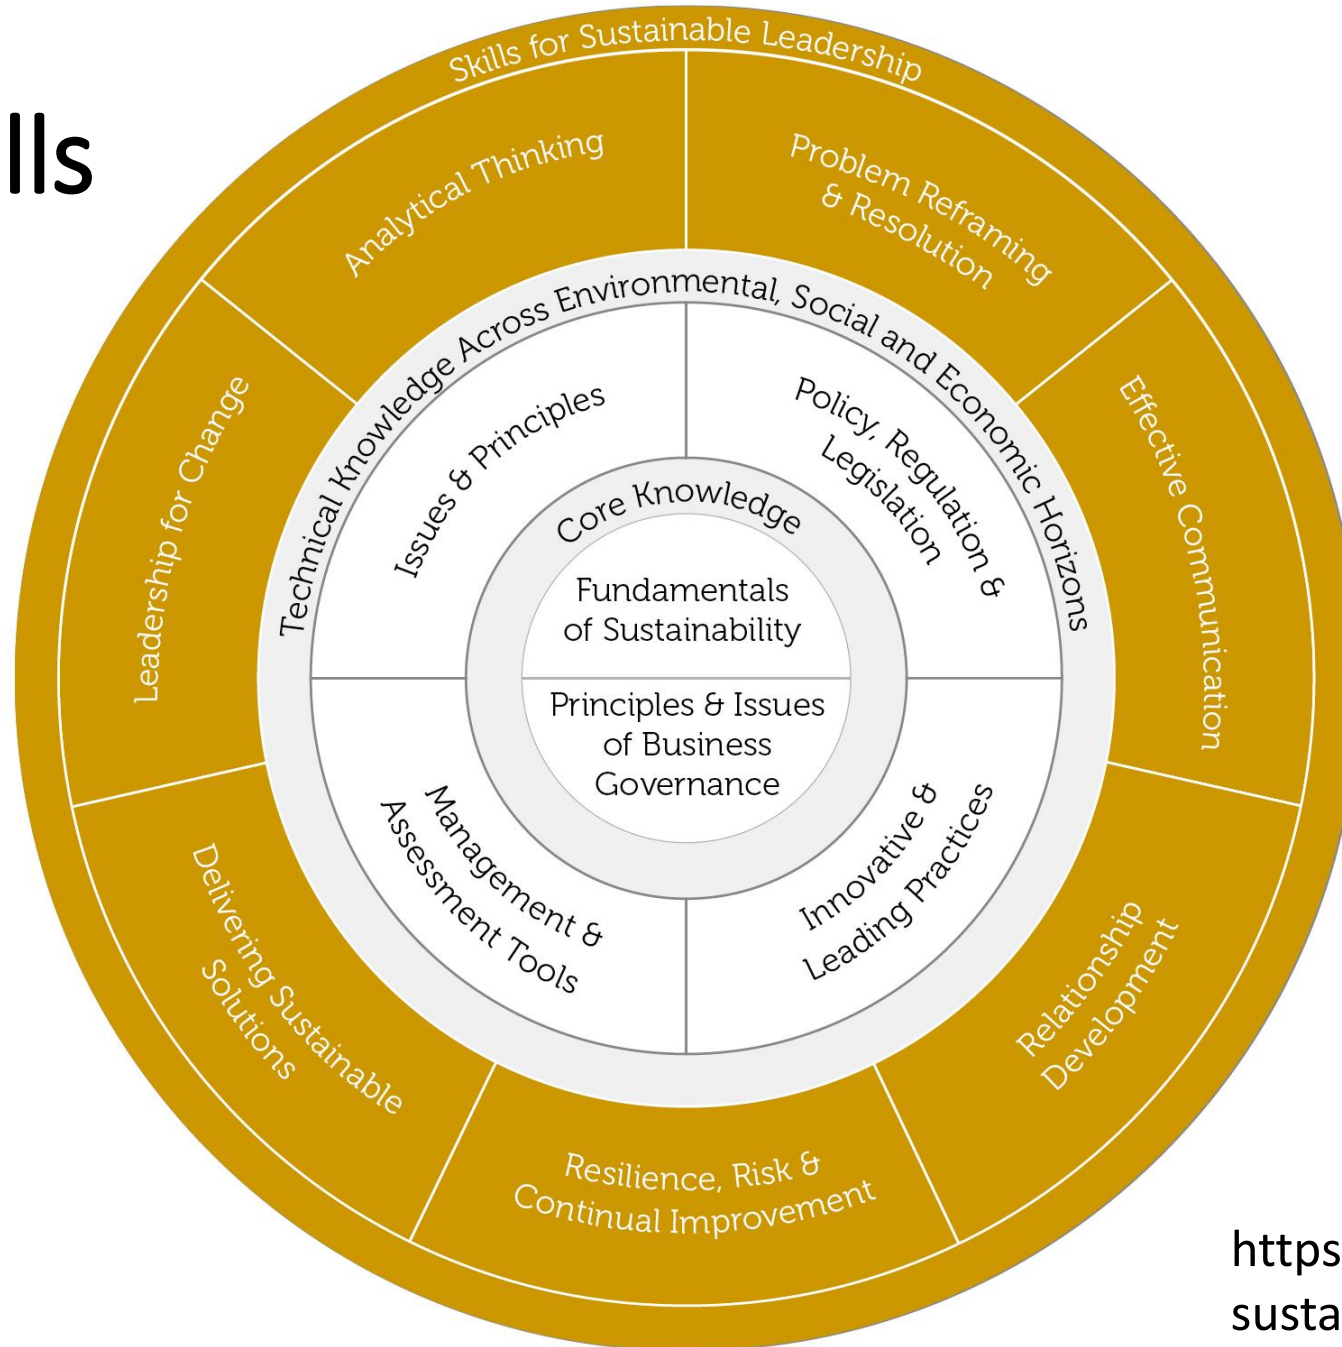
lls

Skills for Sustainable Leadership

Analytical Thinking

Problem Reframing & Resolution

Effective Communication

Relationship Development

Resilience, Risk & Continual Improvement

Delivering Sustainable Solutions

Leadership for Change

Technical Knowledge Across Environmental, Social and Economic Horizons

Issues & Principles

Policy, Regulation & Legislation

Innovative & Leading Practices

Management & Assessment Tools

Core Knowledge

Fundamentals of Sustainability

Principles & Issues of Business Governance

https
susta